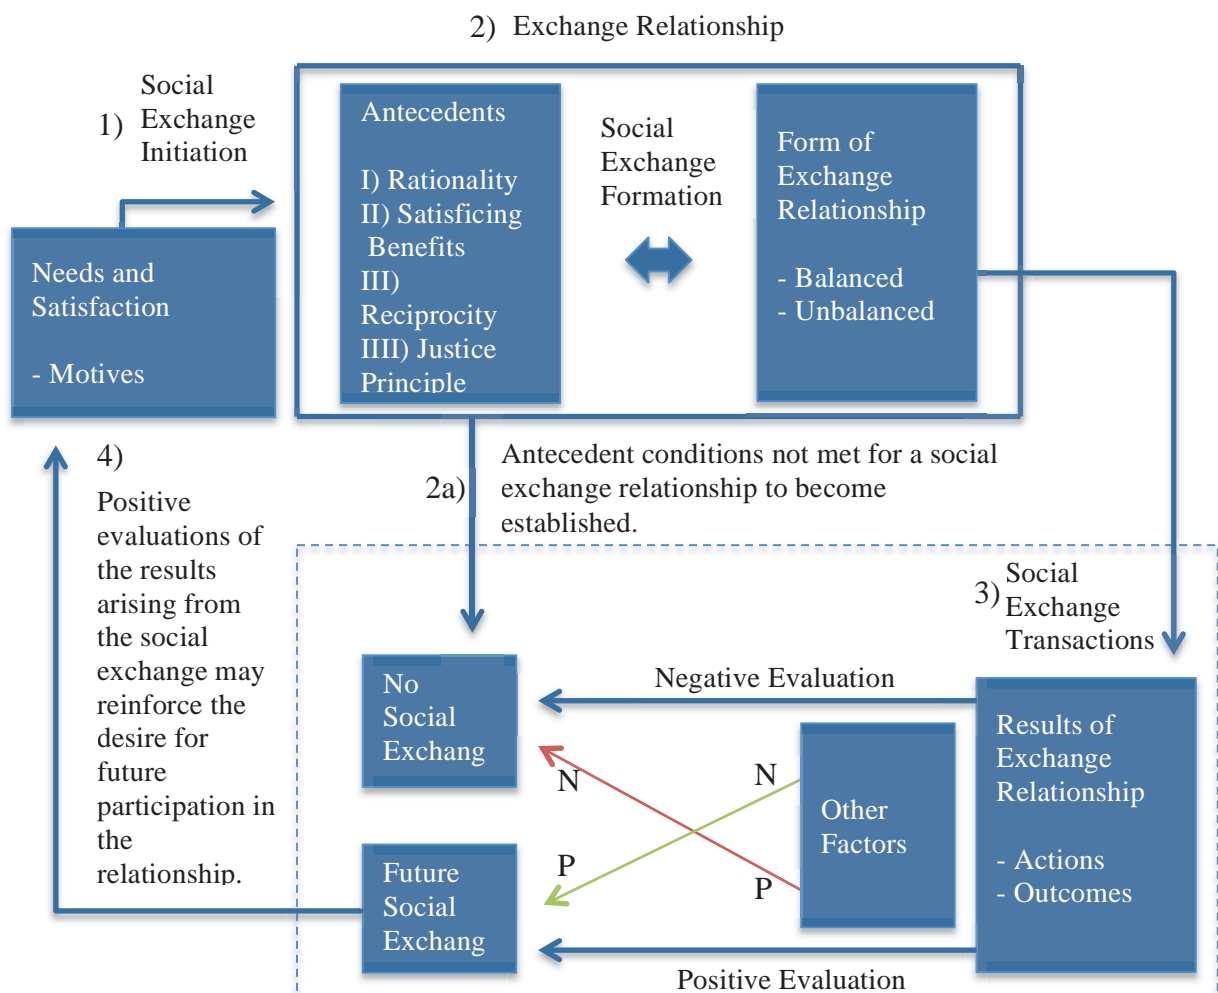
2) Exchange Relationship

1) Social Exchange Initiation

Needs and Satisfaction

- Motives

Antecedents

I) Rationality
II) Satisficing Benefits
III) Reciprocity
IIII) Justice Principle

Social Exchange Formation

Form of Exchange Relationship

- Balanced
- Unbalanced

2a) Antecedent conditions not met for a social exchange relationship to become established.

4) Positive evaluations of the results arising from the social exchange may reinforce the desire for future participation in the relationship.

3) Social Exchange Transactions

No Social Exchang

Negative Evaluation

Results of Exchange Relationship

- Actions
- Outcomes

N

N

Other Factors

P

P

Future Social Exchang

Positive Evaluation